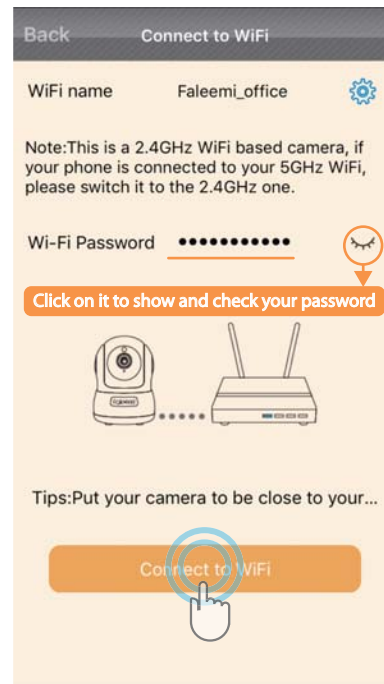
Back

Connect to WiFi

WiFi name Faleemi_office

Note:This is a 2.4GHz WiFi based camera, if your phone is connected to your 5GHz WiFi, please switch it to the 2.4GHz one.

Wi-Fi Password ●●●●●●●●●●●

Click on it to show and check your password

FALEEMI

Tips:Put your camera to be close to your...

Connect to WiFi